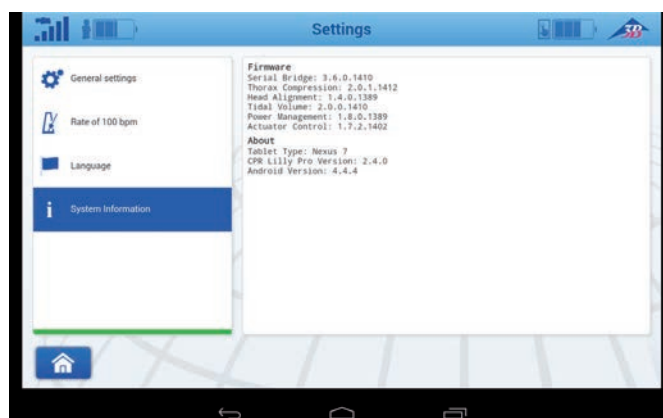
Settings

General settings

Rate of 100 bpm

Language

System Information

Firmware
Serial Bridge: 3.6.0.1410
Thorax Compression: 2.0.1.1412
Head Alignment: 1.4.0.1389
Tidal Volume: 2.0.0.1410
Power Management: 1.8.0.1389
Actuator Control: 1.7.2.1402

About
Tablet Type: Nexus 7
CPR Lilly Pro Version: 2.4.0
Android Version: 4.4.4